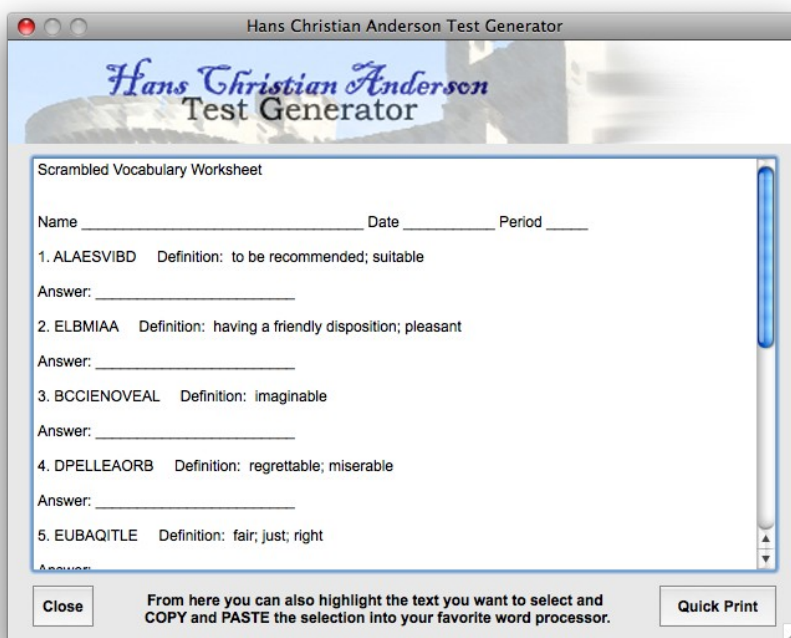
Hans Christian Anderson Test Generator

Hans Christian Anderson Test Generator

Scrambled Vocabulary Worksheet

Name ______________________________ Date __________ Period _____

1. ALAESVIBD Definition: to be recommended; suitable

Answer: ______________________

2. ELBMIAA Definition: having a friendly disposition; pleasant

Answer: ______________________

3. BCCIENOVEAL Definition: imaginable

Answer: ______________________

4. DPELLEAORB Definition: regrettable; miserable

Answer: ______________________

5. EUBAQITLE Definition: fair; just; right

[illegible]

Close

From here you can also highlight the text you want to select and COPY and PASTE the selection into your favorite word processor.

Quick Print